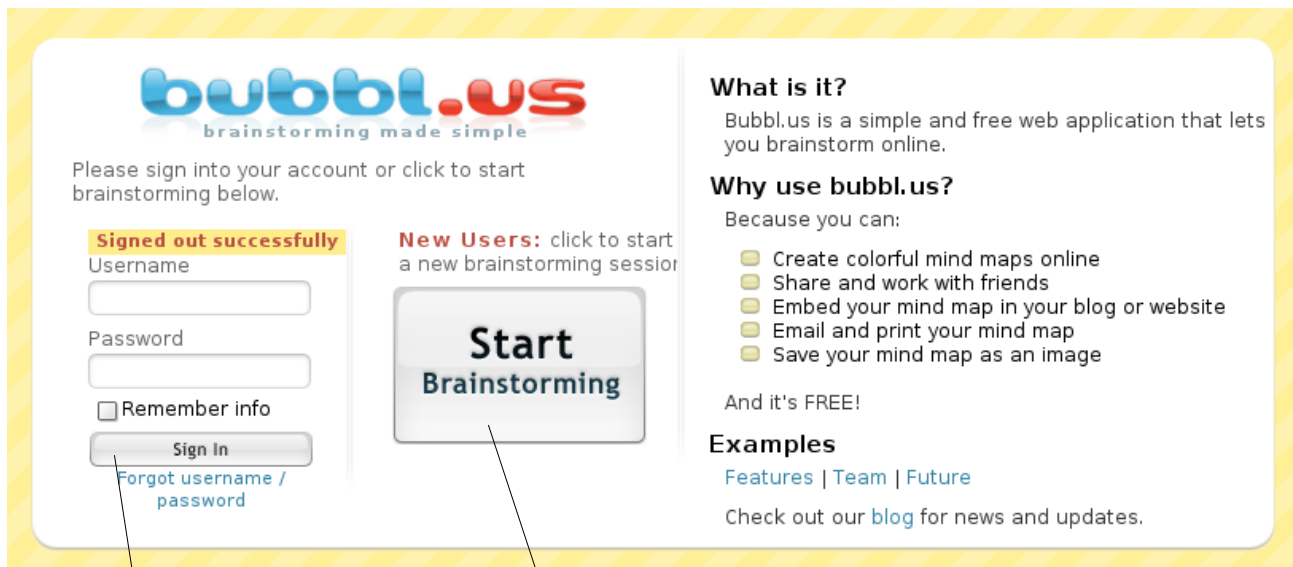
bubbl.us
brainstorming made simple

Please sign into your account or click to start brainstorming below.

Signed out successfully
Username

Password

Remember info

Sign In

Forgot username / password

New Users: click to start a new brainstorming sessio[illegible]

Start Brainstorming

What is it?

Bubbl.us is a simple and free web application that lets you brainstorm online.

Why use bubbl.us?

Because you can:

- Create colorful mind maps online
- Share and work with friends
- Embed your mind map in your blog or website
- Email and print your mind map
- Save your mind map as an image

And it's FREE!

Examples

Features | Team | Future

Check out our blog for news and updates.